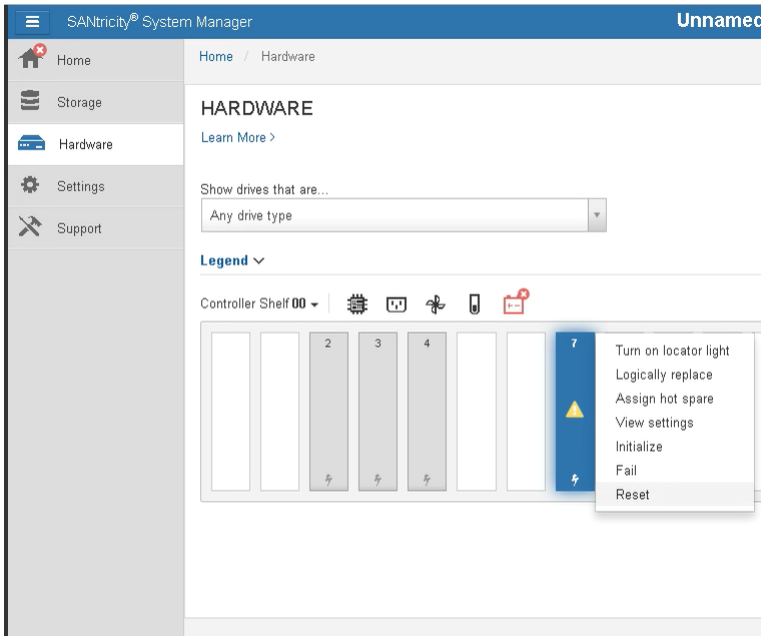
SANtricity® System Manager

Unnamed

Home

Storage

Hardware

Settings

Support

Home / Hardware

HARDWARE

Learn More >

Show drives that are...

Any drive type

Legend

Controller Shelf 00

2

3

4

7

Turn on locator light

Logically replace

Assign hot spare

View settings

Initialize

Fail

Reset